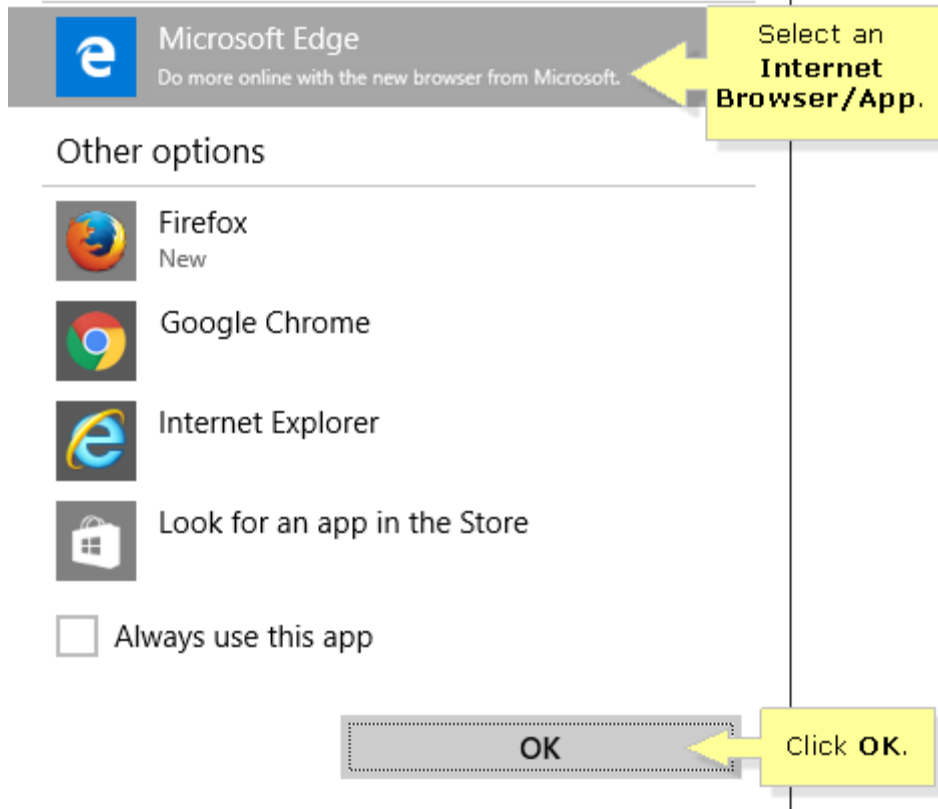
Microsoft Edge
Do more online with the new browser from Microsoft.

Select an **Internet Browser/App**.

Other options

Firefox
New

Google Chrome

Internet Explorer

Look for an app in the Store

Always use this app

OK

Click **OK**.